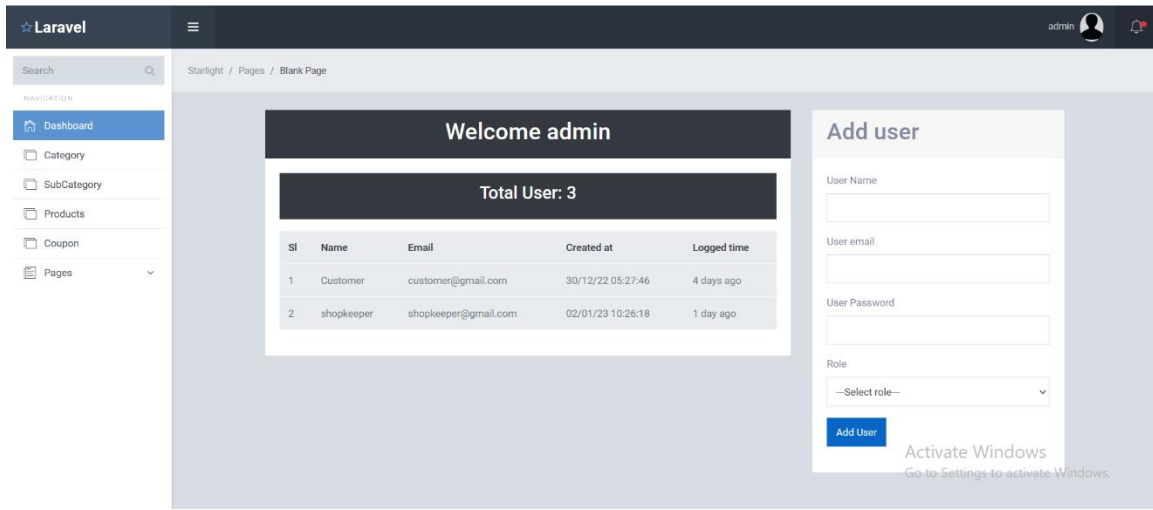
☆Laravel

admin

Search

NAVIGATION

Dashboard

Category

SubCategory

Products

Coupon

Pages

Starlight / Pages / Blank Page

Welcome admin

Total User: 3

| Sl | Name | Email | Created at | Logged time |
|---|---|---|---|---|
| 1 | Customer | customer@gmail.com | 30/12/22 05:27:46 | 4 days ago |
| 2 | shopkeeper | shopkeeper@gmail.com | 02/01/23 10:26:18 | 1 day ago |

Add user

User Name

User email

User Password

Role

—Select role—

Add User

Activate Windows
Go to Settings to activate Windows.